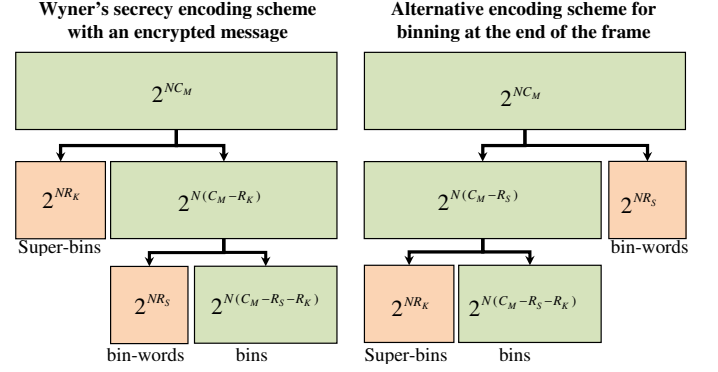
Wyner's secrecy encoding scheme with an encrypted message

$2^{NC_M}$

$2^{NR_K}$

Super-bins

$2^{N(C_M-R_K)}$

$2^{NR_S}$

bin-words

$2^{N(C_M-R_S-R_K)}$

bins

Alternative encoding scheme for binning at the end of the frame

$2^{NC_M}$

$2^{N(C_M-R_S)}$

$2^{NR_S}$

bin-words

$2^{NR_K}$

Super-bins

$2^{N(C_M-R_S-R_K)}$

bins